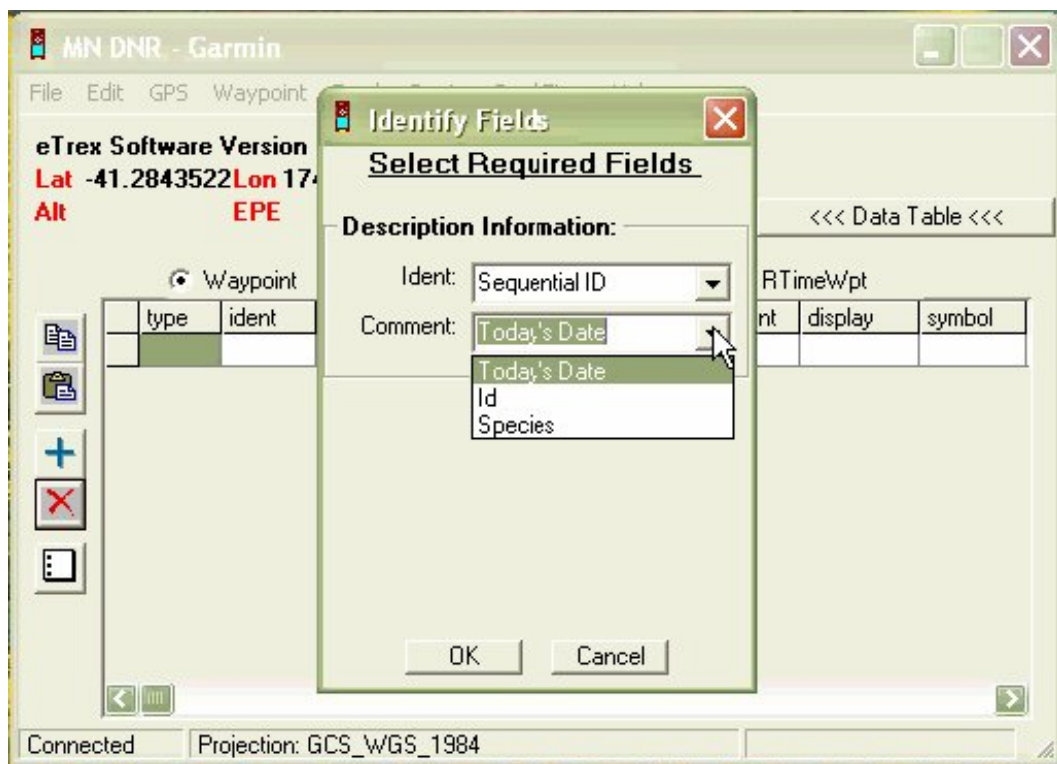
MN DNR - Garmin

File Edit GPS Waypoint

eTrex Software Version
Lat -41.2843522 Lon 17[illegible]
Alt EPE

<<< Data Table <<<

Waypoint
RTimeWpt

| type | ident | nt | display | symbol |
|---|---|---|---|---|

Identify Fields

Select Required Fields

Description Information:

Ident: Sequential ID

Comment: Today's Date

Today's Date
Id
Species

OK Cancel

Connected Projection: GCS_WGS_1984